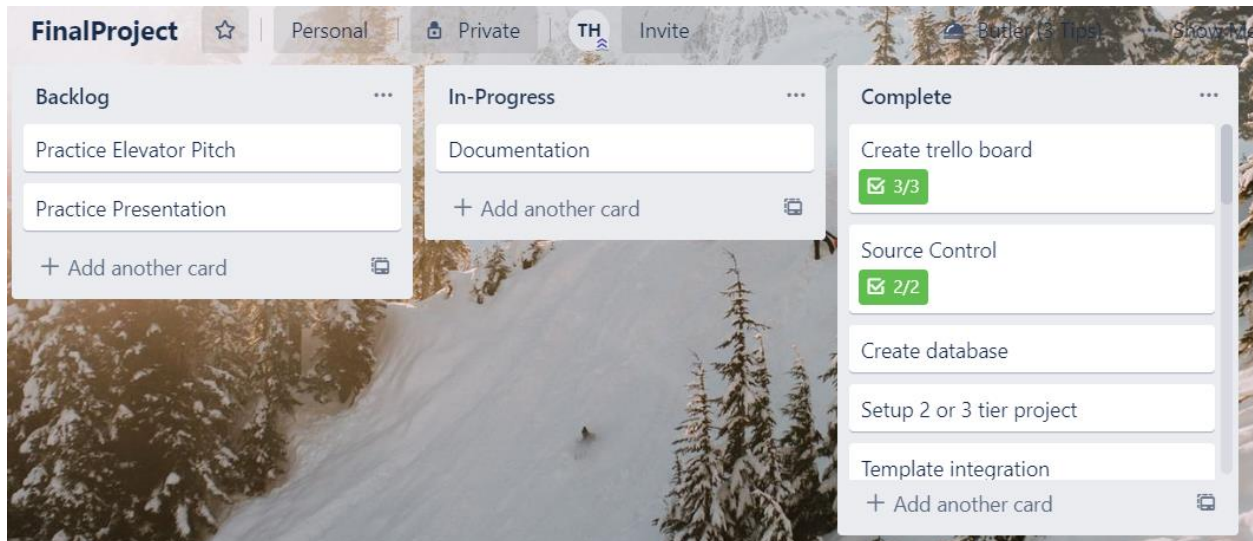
FinalProject ☆ Personal Private TH Invite Butler (3 Tips) Show Me

Backlog ...

Practice Elevator Pitch

Practice Presentation

+ Add another card

In-Progress ...

Documentation

+ Add another card

Complete ...

Create trello board

3/3

Source Control

2/2

Create database

Setup 2 or 3 tier project

Template integration

+ Add another card